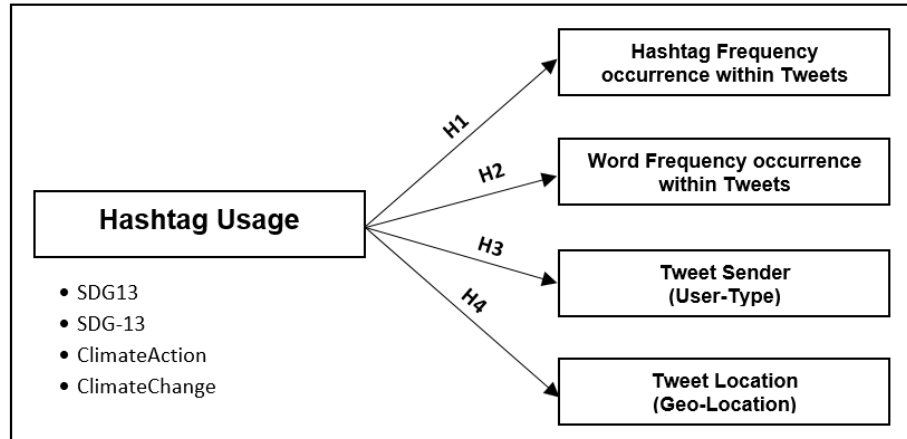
Hashtag Usage

- SDG13
- SDG-13
- ClimateAction
- ClimateChange

H1

H2

H3

H4

Hashtag Frequency occurrence within Tweets

Word Frequency occurrence within Tweets

Tweet Sender (User-Type)

Tweet Location (Geo-Location)